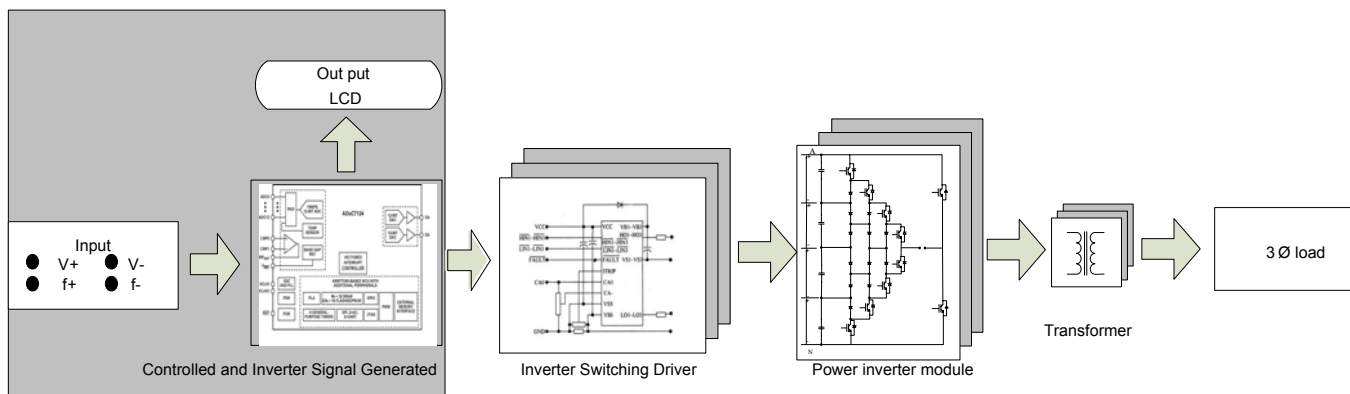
Out put
LCD

Input
V+
V-
f+
f-

ADuC7124

VECTORED INTERRUPT CONTROLLER

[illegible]

Controlled and Inverter Signal Generated

VCC
VB1~VB3
HO1~HO3
HIN1~HIN3
LIN1~LIN3
FAULT
VS1~VS3
ITRIP
CA0
CA-
CA-
VSS
VS0
LO1~LO3
GND

Inverter Switching Driver

A
N

Power inverter module

Transformer

3 Ø load